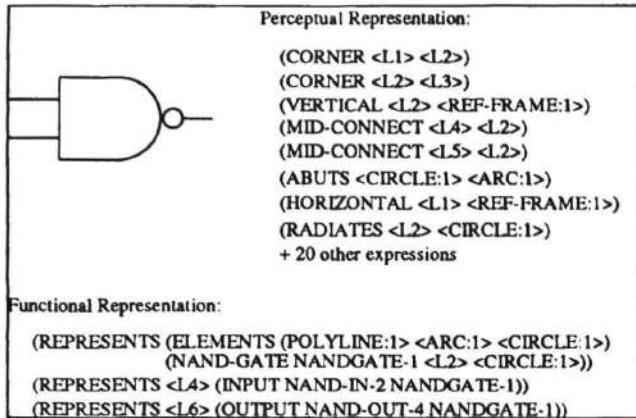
Perceptual Representation:

(CORNER <L1> <L2>)
(CORNER <L2> <L3>)
(VERTICAL <L2> <REF-FRAME:1>)
(MID-CONNECT <L4> <L2>)
(MID-CONNECT <L5> <L2>)
(ABUTS <CIRCLE:1> <ARC:1>)
(HORIZONTAL <L1> <REF-FRAME:1>)
(RADIATES <L2> <CIRCLE:1>)
+ 20 other expressions

Functional Representation:

(REPRESENTS (ELEMENTS (POLYLINE:1> <ARC:1> <CIRCLE:1>)
(NAND-GATE NANDGATE-1 <L2> <CIRCLE:1>))
(REPRESENTS <L4> (INPUT NAND-IN-2 NANDGATE-1))
(REPRESENTS <L6> (OUTPUT NAND-OUT-4 NANDGATE-1))